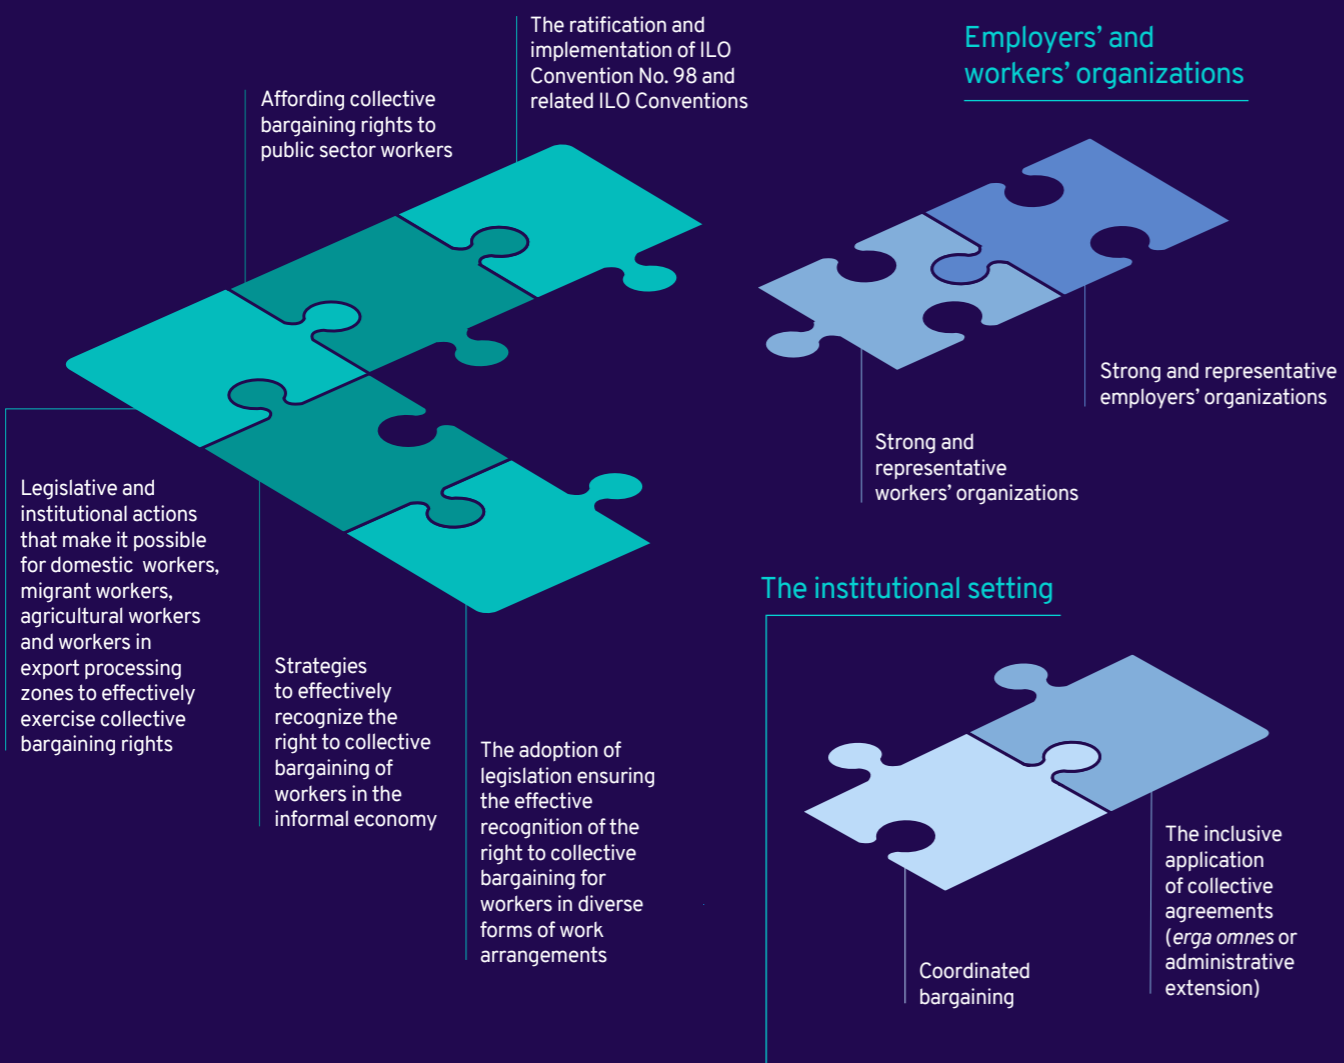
The ratification and implementation of ILO Convention No. 98 and related ILO Conventions

Affording collective bargaining rights to public sector workers

Employers' and workers' organizations

Strong and representative employers' organizations

Strong and representative workers' organizations

Legislative and institutional actions that make it possible for domestic workers, migrant workers, agricultural workers and workers in export processing zones to effectively exercise collective bargaining rights

Strategies to effectively recognize the right to collective bargaining of workers in the informal economy

The adoption of legislation ensuring the effective recognition of the right to collective bargaining for workers in diverse forms of work arrangements

The institutional setting

Coordinated bargaining

The inclusive application of collective agreements (*erga omnes* or administrative extension)